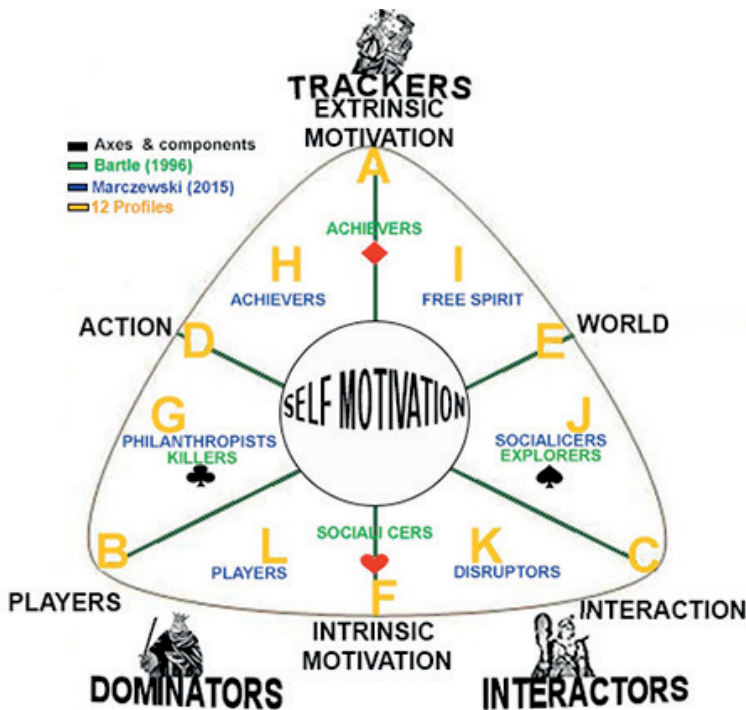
TRACKERS
EXTRINSIC MOTIVATION

Axes & components
Bartle (1996)
Marczewski (2015)
12 Profiles

A
ACHIEVERS
H
ACHIEVERS
I
FREE SPIRIT
ACTION
D
WORLD
E
SELF MOTIVATION
G
PHILANTHROPISTS
KILLERS
J
SOCIALICERS
EXPLORERS
SOCIALI CERS
B
L
PLAYERS
K
DISRUPTORS
C
PLAYERS
F
INTERACTION
INTRINSIC MOTIVATION
DOMINATORS
INTERACTORS